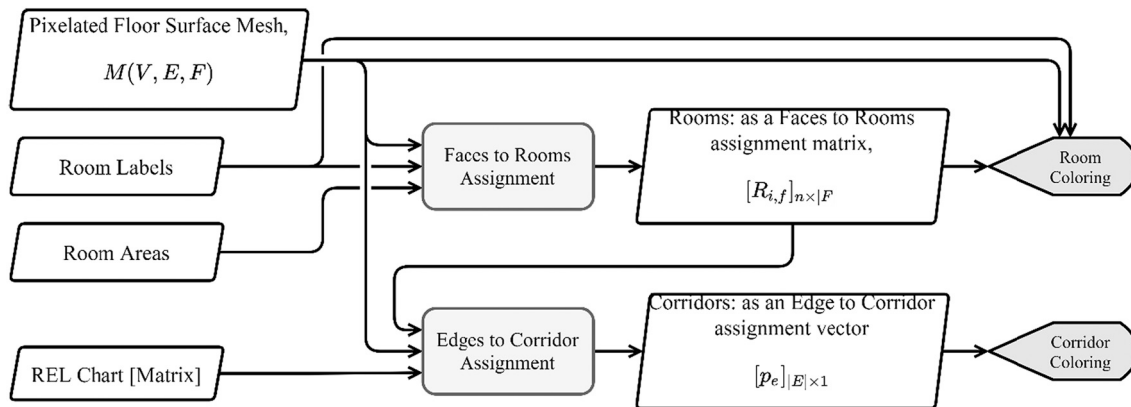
Pixelated Floor Surface Mesh,

$M(V, E, F)$

Room Labels

Room Areas

REL Chart [Matrix]

Faces to Rooms Assignment

Edges to Corridor Assignment

Rooms: as a Faces to Rooms assignment matrix,

$[R_{i,f}]_{n\times|F}$

Corridors: as an Edge to Corridor assignment vector

$[p_e]_{|E|\times 1}$

Room Coloring

Corridor Coloring